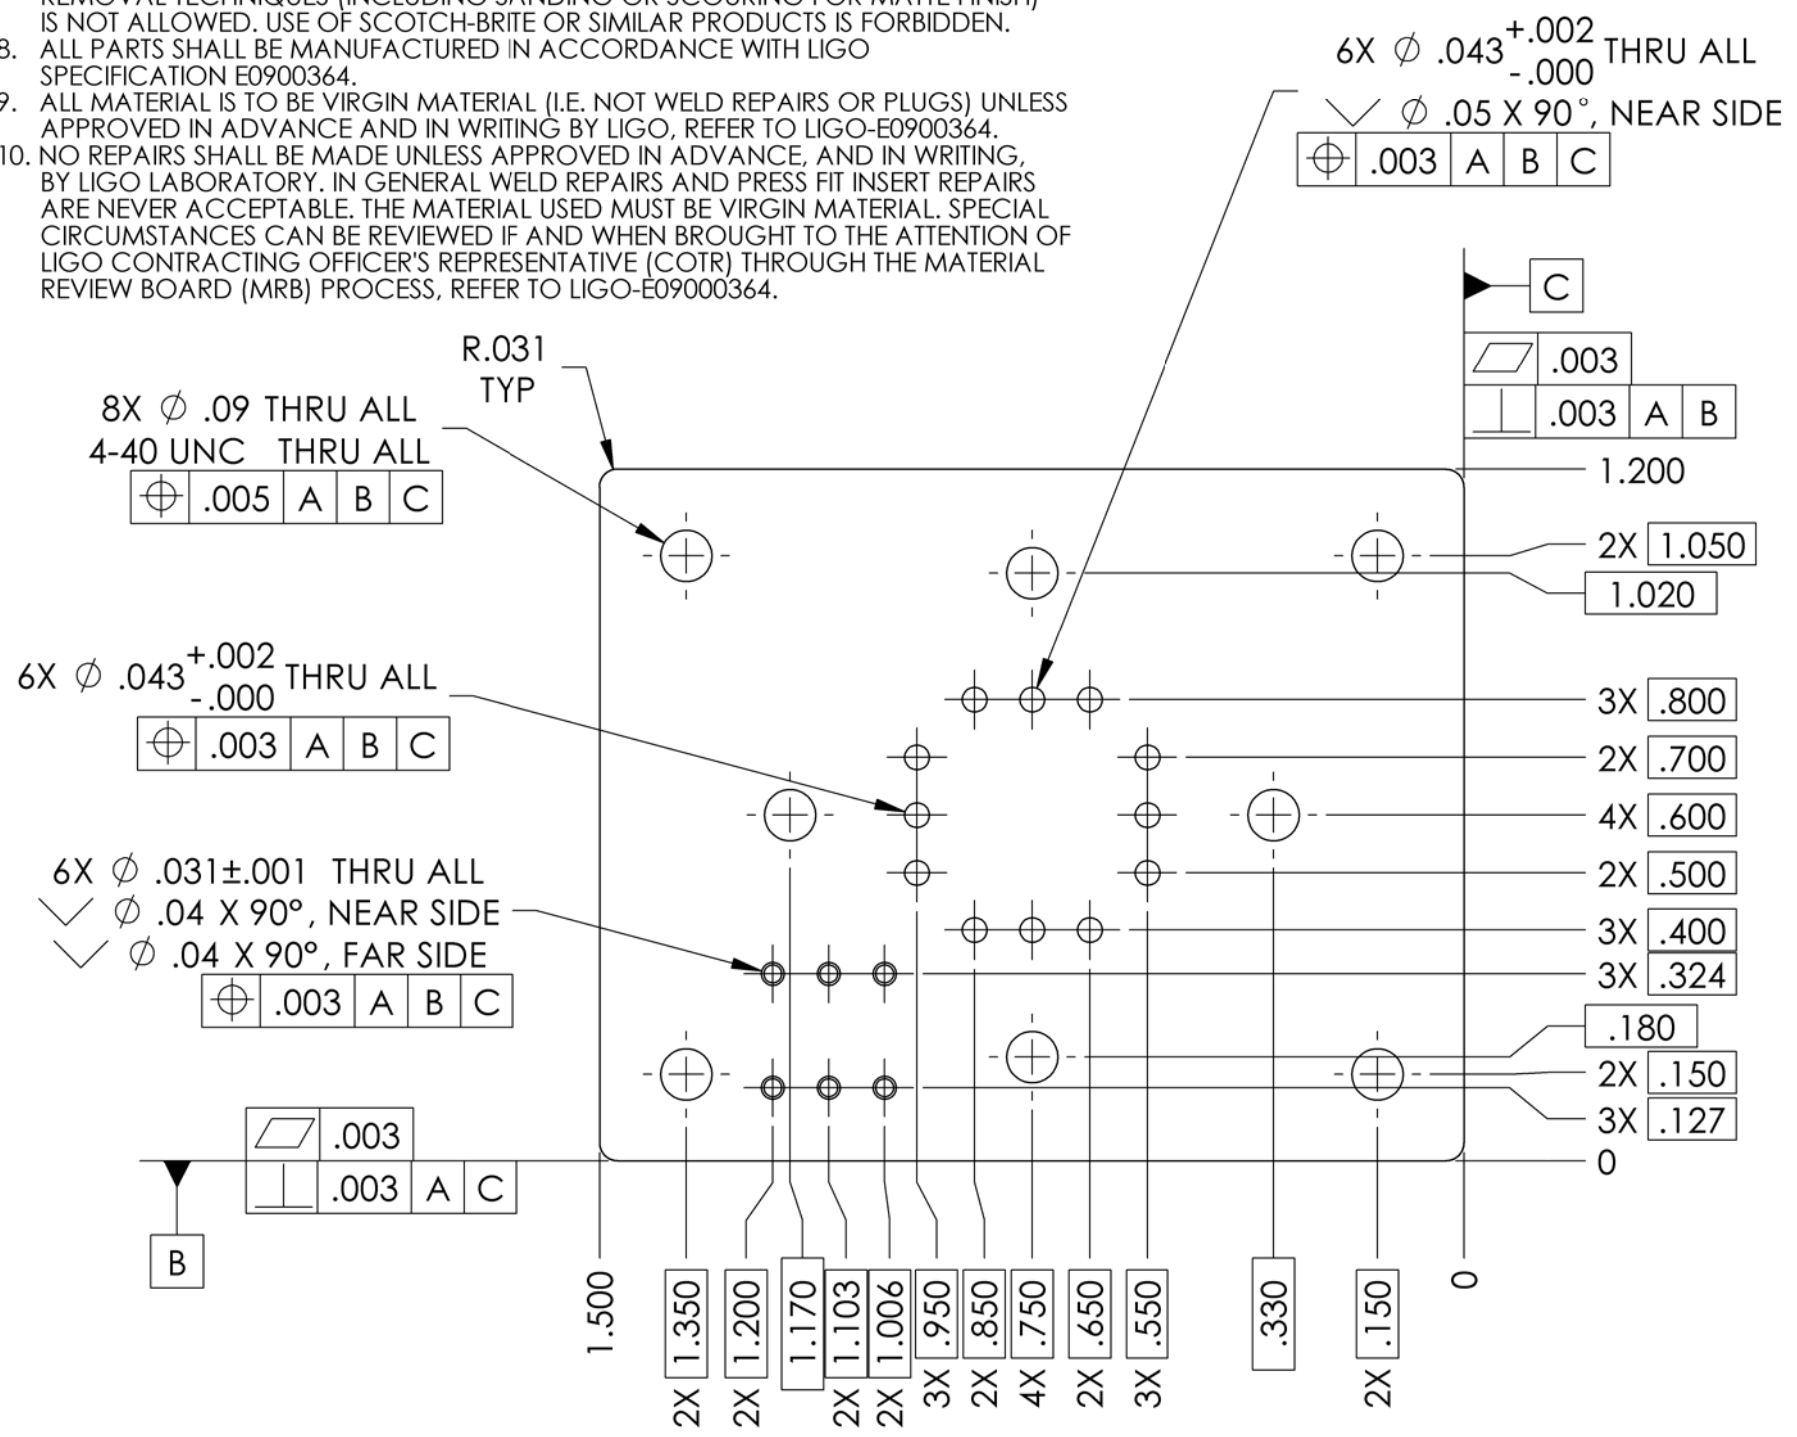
REMOVAL TECHNIQUES (INCLUDING SANDING OR SCOURING FOR MATTE FINISH) IS NOT ALLOWED. USE OF SCOTCH-BRITE OR SIMILAR PRODUCTS IS FORBIDDEN.
8. ALL PARTS SHALL BE MANUFACTURED IN ACCORDANCE WITH LIGO SPECIFICATION E0900364.
9. ALL MATERIAL IS TO BE VIRGIN MATERIAL (I.E. NOT WELD REPAIRS OR PLUGS) UNLESS APPROVED IN ADVANCE AND IN WRITING BY LIGO, REFER TO LIGO-E0900364.
10. NO REPAIRS SHALL BE MADE UNLESS APPROVED IN ADVANCE, AND IN WRITING, BY LIGO LABORATORY. IN GENERAL WELD REPAIRS AND PRESS FIT INSERT REPAIRS ARE NEVER ACCEPTABLE. THE MATERIAL USED MUST BE VIRGIN MATERIAL. SPECIAL CIRCUMSTANCES CAN BE REVIEWED IF AND WHEN BROUGHT TO THE ATTENTION OF LIGO CONTRACTING OFFICER'S REPRESENTATIVE (COTR) THROUGH THE MATERIAL REVIEW BOARD (MRB) PROCESS, REFER TO LIGO-E09000364.

6X $\varnothing$ .043$^{+.002}_{-.000}$ THRU ALL
$\vee$ $\varnothing$ .05 X 90°, NEAR SIDE
| ⌖ | .003 | A | B | C |

C
| ▱ | .003 |
| ⊥ | .003 | A | B |

R.031
TYP

8X $\varnothing$ .09 THRU ALL
4-40 UNC THRU ALL
| ⌖ | .005 | A | B | C |

6X $\varnothing$ .043$^{+.002}_{-.000}$ THRU ALL
| ⌖ | .003 | A | B | C |

6X $\varnothing$ .031±.001 THRU ALL
$\vee$ $\varnothing$ .04 X 90°, NEAR SIDE
$\vee$ $\varnothing$ .04 X 90°, FAR SIDE
| ⌖ | .003 | A | B | C |

| ▱ | .003 |
| ⊥ | .003 | A | C |

B

1.200
2X 1.050
1.020
3X .800
2X .700
4X .600
2X .500
3X .400
3X .324
.180
2X .150
3X .127
0

1.500
2X 1.350
2X 1.200
1.170
2X 1.103
2X 1.006
3X .950
2X .850
4X .750
2X .650
3X .550
.330
2X .150
0